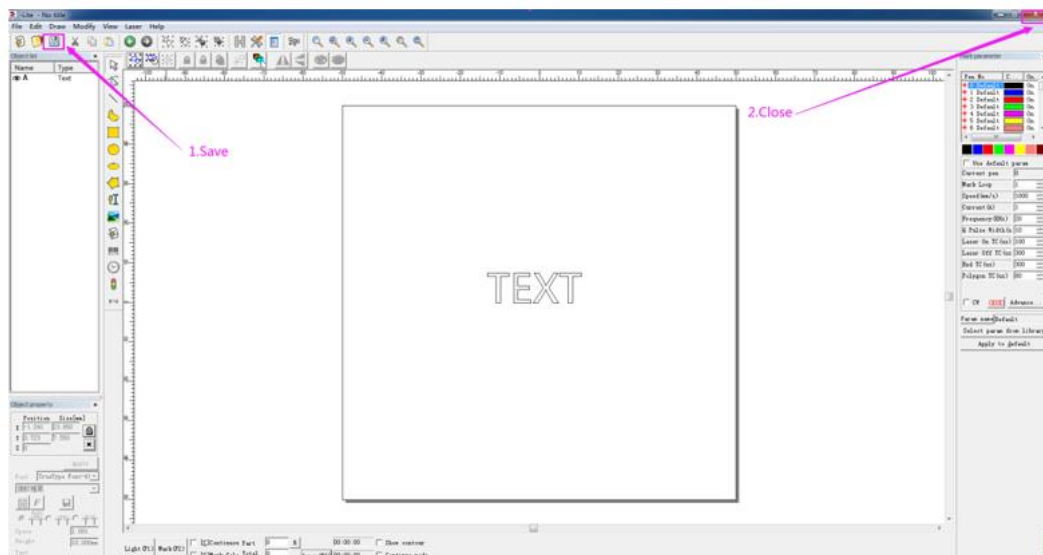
-Lite - No title

File Edit Draw Modify View Laser Help

Object list
Name Type
A Text

1.Save

2.Close

TEXT

Pen parameter
Pen No.
0 Default On
1 Default On
2 Default On
3 Default On
4 Default On
5 Default On
6 Default On

Use default param
Current pen 0
Mark Loop 1
Speed(mm/s) 1000
Current(A) 1
Frequency(KHz) 20
Q Pulse Width(u 10
Laser On TC(us) 100
Laser Off TC(us) 300
End TC(us) 300
Polygon TC(us) 80

CW Advance
Param name Default
Select param from library
Apply to default

Object property
Position Size[mm]
X
Y
Z
Apply
Font TrueType Font
Space
Height

Light(F1) Mark(F2) Continuous Part 0 00:00:00 Show contour
Mark Sele Total 0 00:00:00 Continue mode